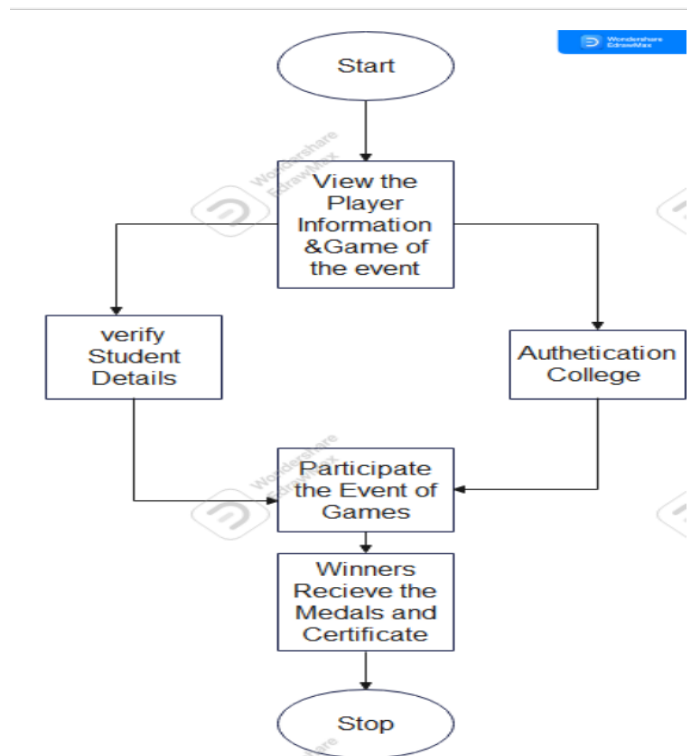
Wondershare EdrawMax

Start

Wondershare EdrawMax

View the Player Information &Game of the event

verify Student Details

Authetication College

Wondershare EdrawMax

Participate the Event of Games

Winners Recieve the Medals and Certificate

Stop